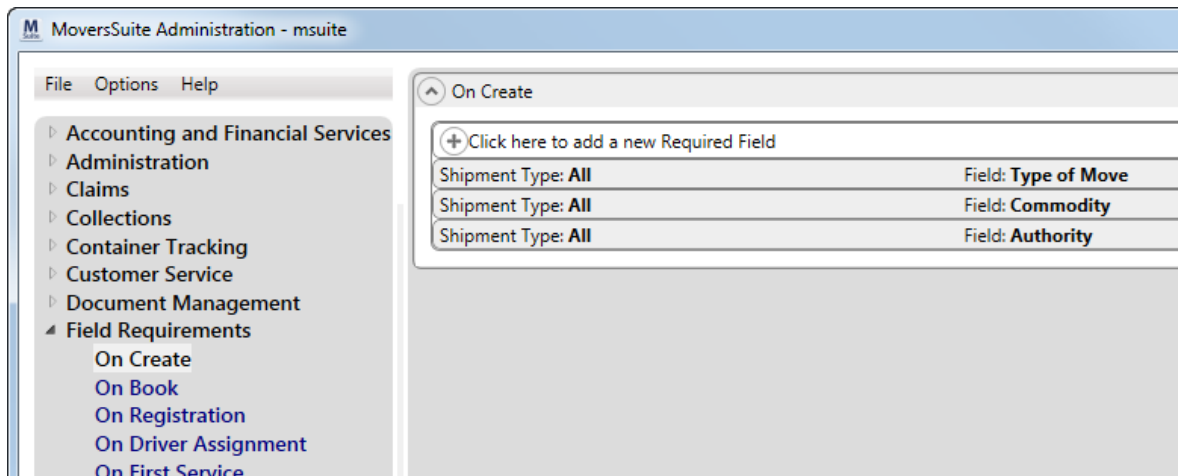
M MoversSuite Administration - msuite

File Options Help

Accounting and Financial Services
Administration
Claims
Collections
Container Tracking
Customer Service
Document Management
Field Requirements
On Create
On Book
On Registration
On Driver Assignment
On First Service

On Create

Click here to add a new Required Field

| Shipment Type: **All** | Field: **Type of Move** |
|---|---|
| Shipment Type: **All** | Field: **Commodity** |
| Shipment Type: **All** | Field: **Authority** |